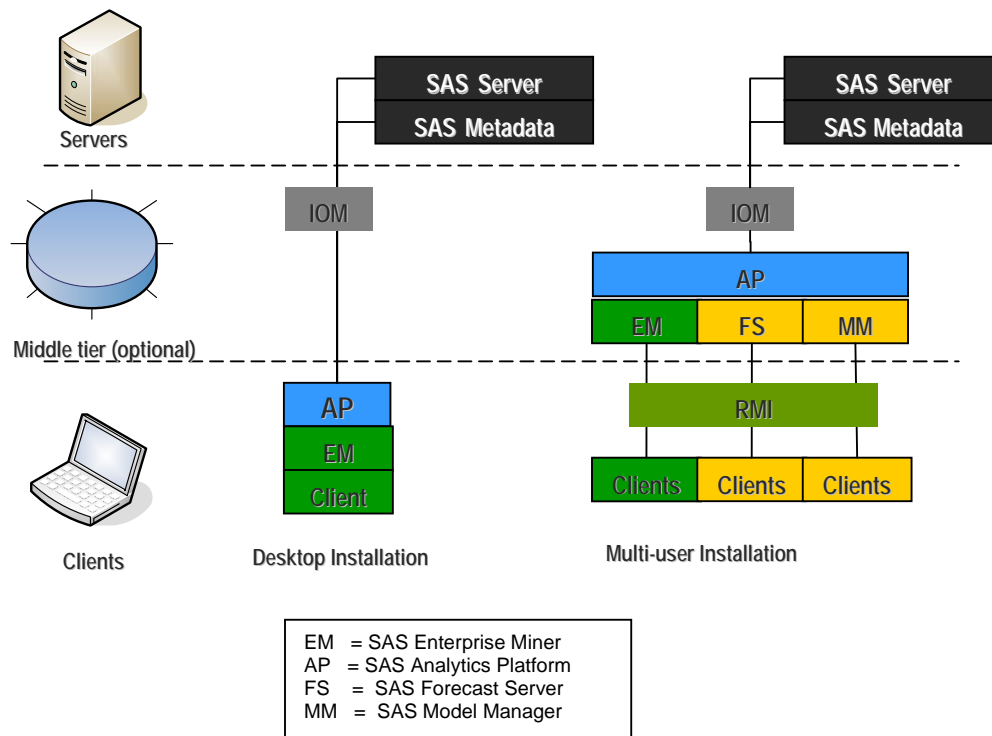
Servers

SAS Server
SAS Metadata

SAS Server
SAS Metadata

IOM

IOM

Middle tier (optional)

AP

EM
FS
MM

AP
EM
Client

RMI

Clients
Clients
Clients

Clients

Desktop Installation

Multi-user Installation

EM = SAS Enterprise Miner
AP = SAS Analytics Platform
FS = SAS Forecast Server
MM = SAS Model Manager